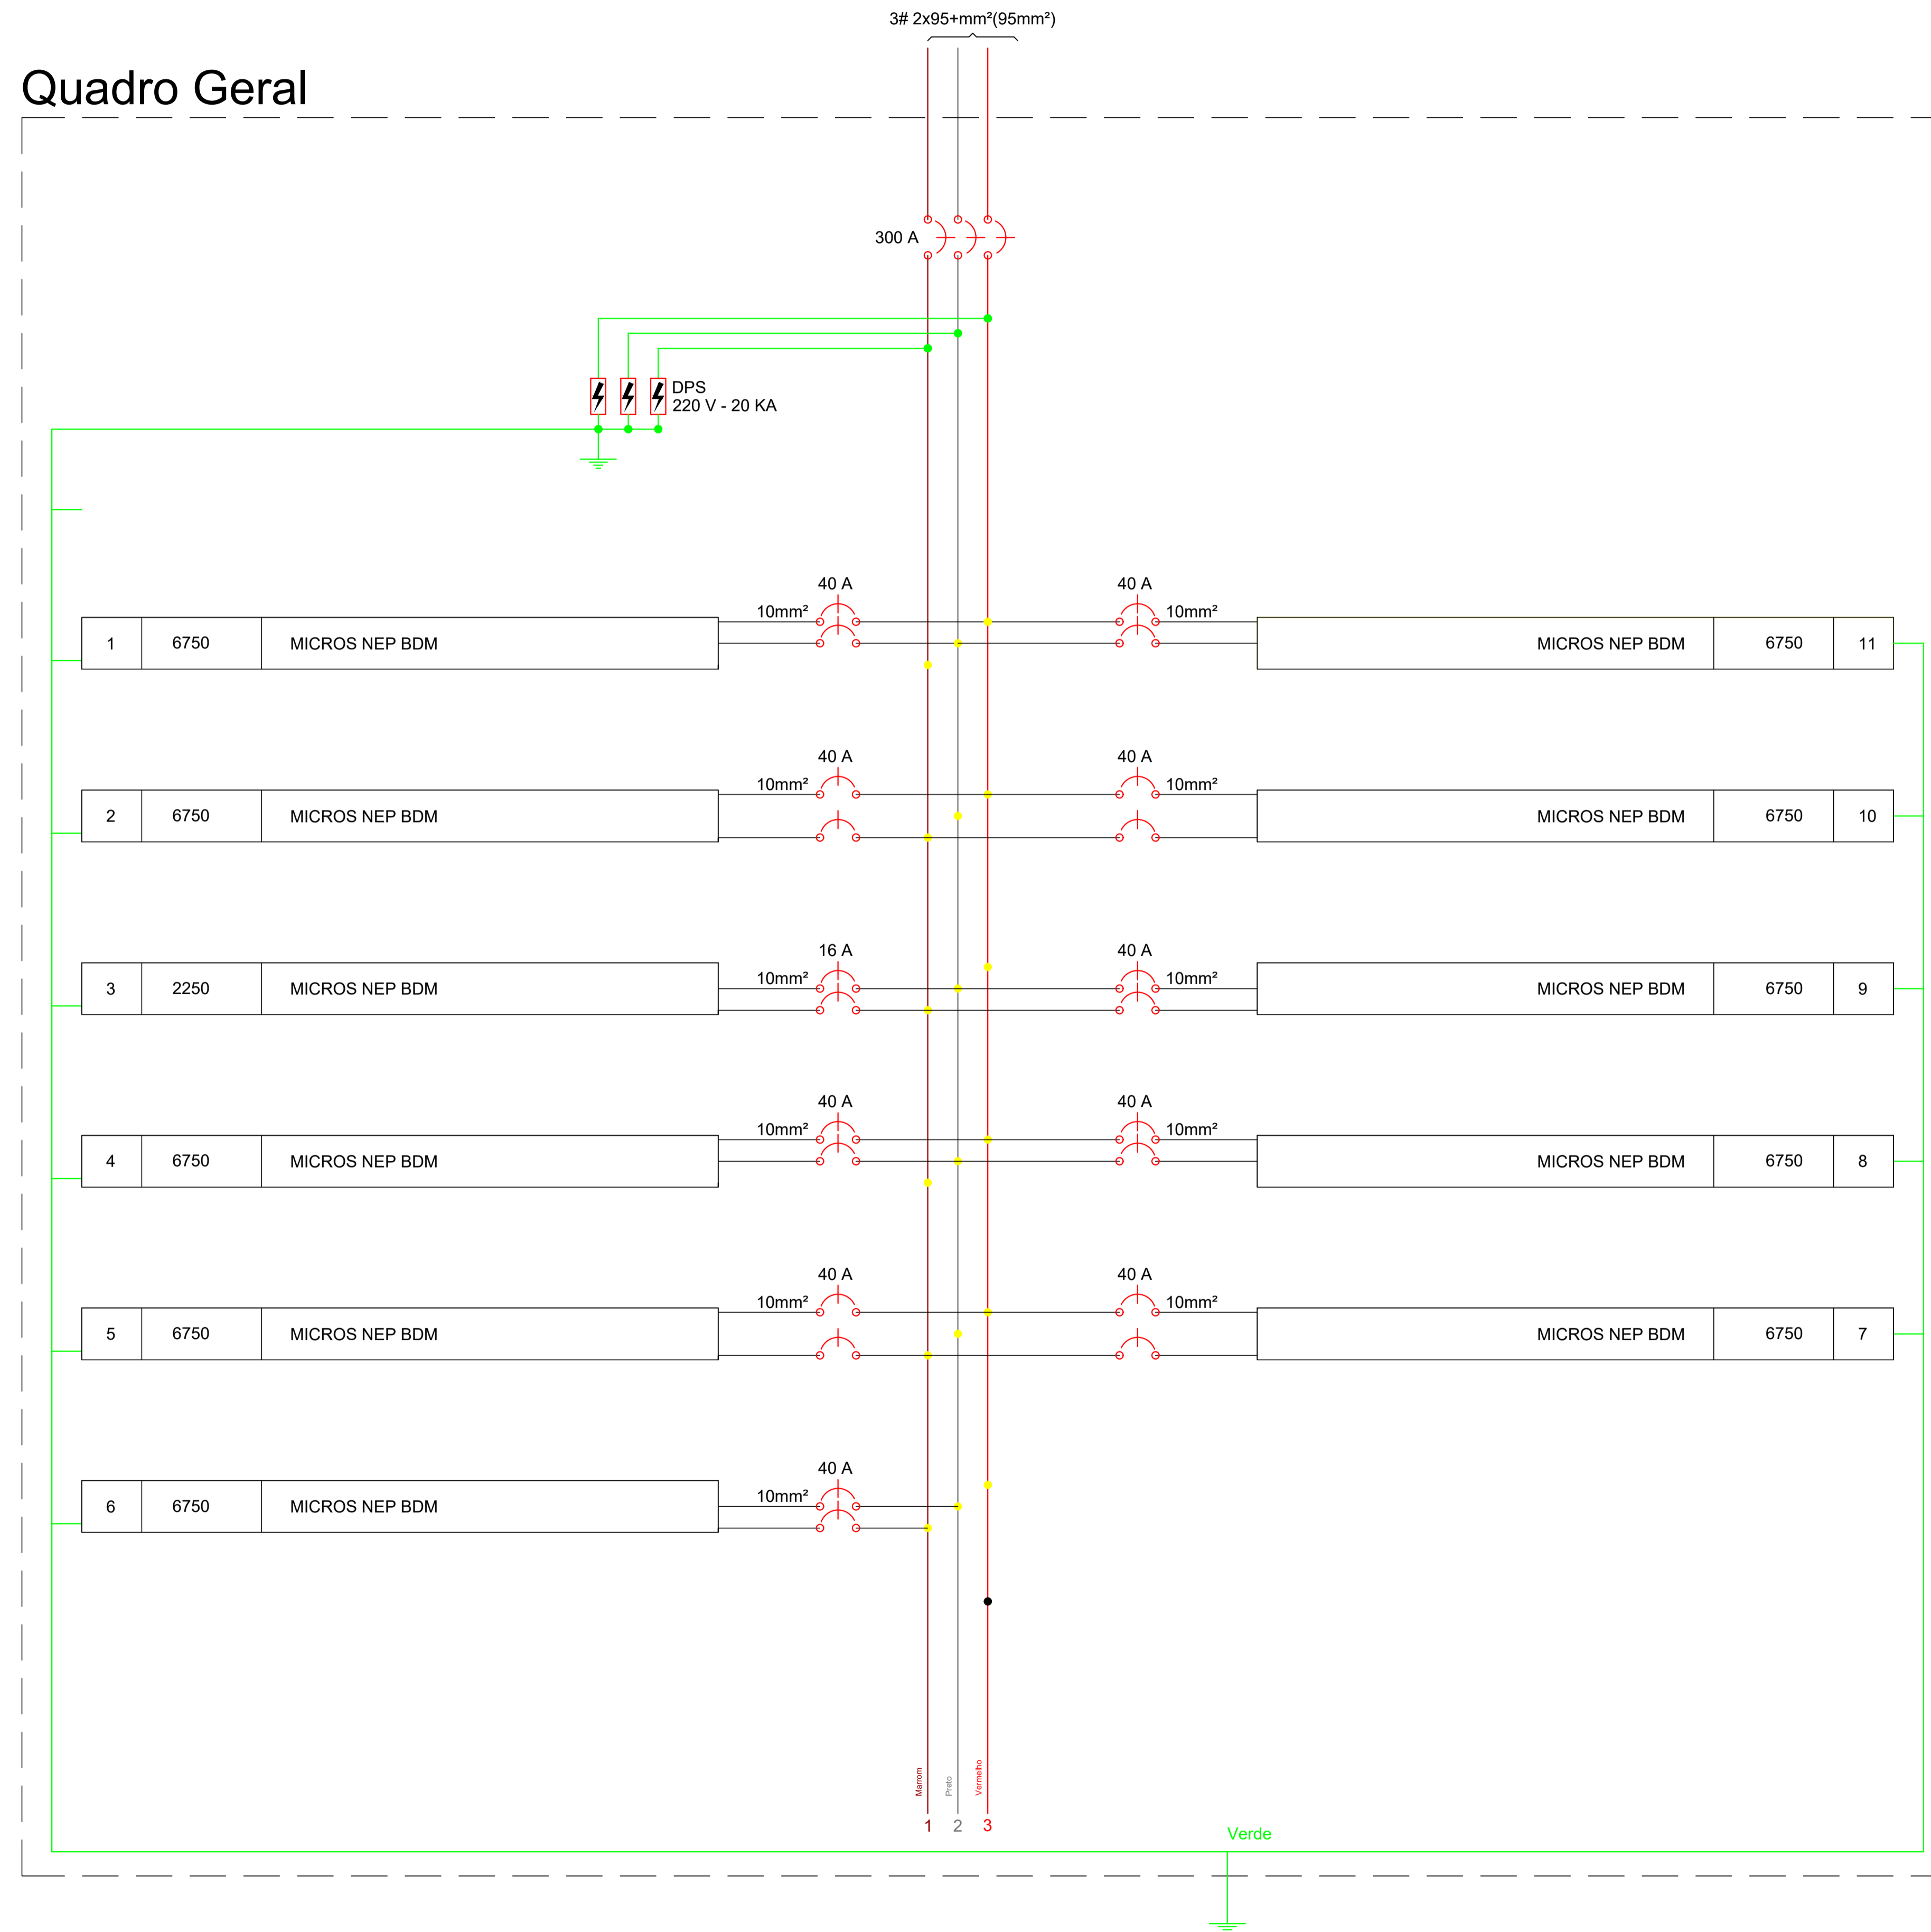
3# 2x95+mm²(95mm²)

Quadro Geral

300 A

DPS
220 V - 20 KA

40 A
10mm²
40 A
10mm²

| 1 | 6750 | MICROS NEP BDM |
|---|---|---|

| MICROS NEP BDM | 6750 | 11 |
|---|---|---|

40 A
10mm²
40 A
10mm²

| 2 | 6750 | MICROS NEP BDM |
|---|---|---|

| MICROS NEP BDM | 6750 | 10 |
|---|---|---|

16 A
10mm²
40 A
10mm²

| 3 | 2250 | MICROS NEP BDM |
|---|---|---|

| MICROS NEP BDM | 6750 | 9 |
|---|---|---|

40 A
10mm²
40 A
10mm²

| 4 | 6750 | MICROS NEP BDM |
|---|---|---|

| MICROS NEP BDM | 6750 | 8 |
|---|---|---|

40 A
10mm²
40 A
10mm²

| 5 | 6750 | MICROS NEP BDM |
|---|---|---|

| MICROS NEP BDM | 6750 | 7 |
|---|---|---|

40 A
10mm²

| 6 | 6750 | MICROS NEP BDM |
|---|---|---|

Marrom Preto Vermelho
1 2 3

Verde